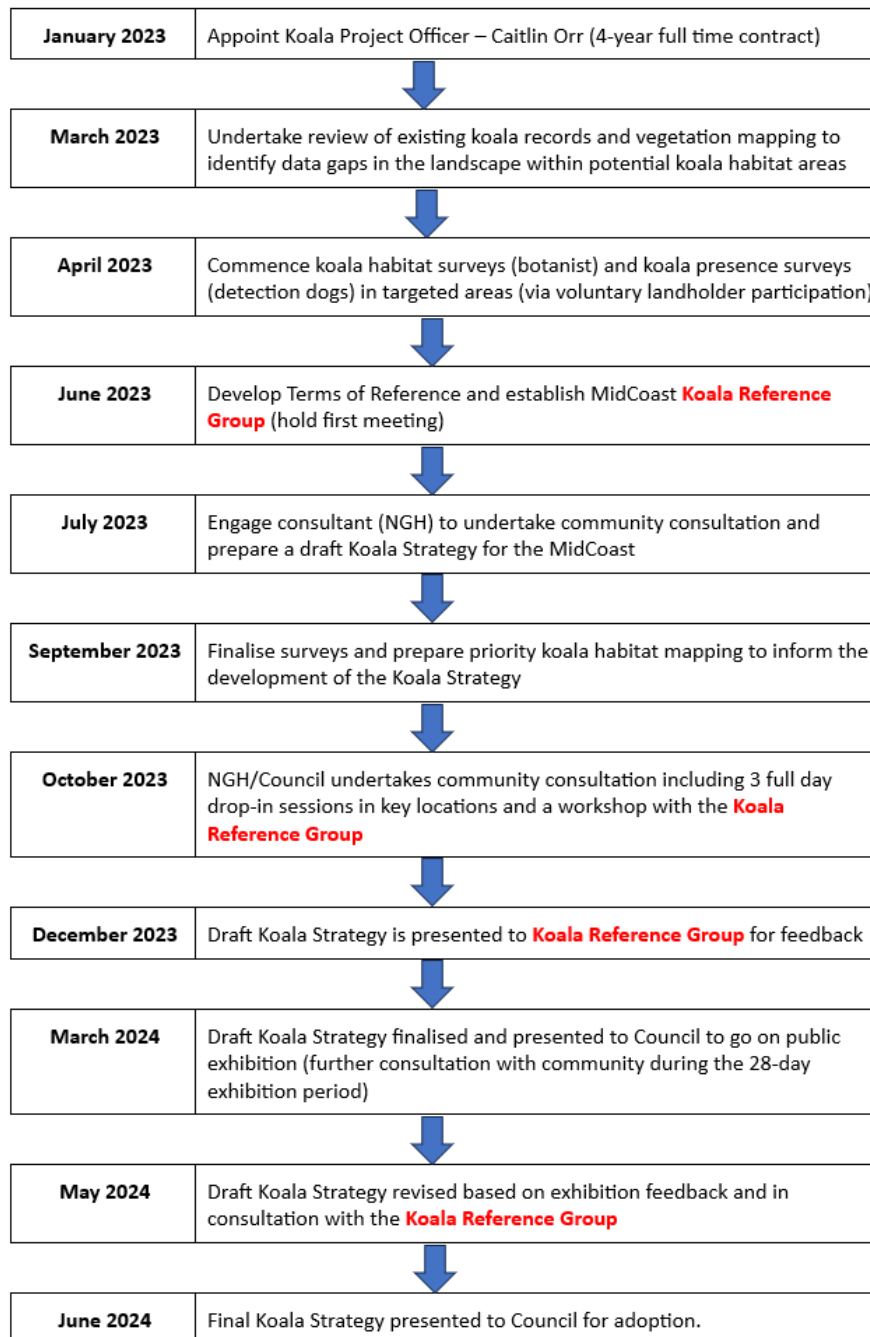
| | |
|---|---|
| January 2023 | Appoint Koala Project Officer – Caitlin Orr (4-year full time contract) |
| March 2023 | Undertake review of existing koala records and vegetation mapping to identify data gaps in the landscape within potential koala habitat areas |
| April 2023 | Commence koala habitat surveys (botanist) and koala presence surveys (detection dogs) in targeted areas (via voluntary landholder participation) |
| June 2023 | Develop Terms of Reference and establish MidCoast Koala Reference Group (hold first meeting) |
| July 2023 | Engage consultant (NGH) to undertake community consultation and prepare a draft Koala Strategy for the MidCoast |
| September 2023 | Finalise surveys and prepare priority koala habitat mapping to inform the development of the Koala Strategy |
| October 2023 | NGH/Council undertakes community consultation including 3 full day drop-in sessions in key locations and a workshop with the Koala Reference Group |
| December 2023 | Draft Koala Strategy is presented to Koala Reference Group for feedback |
| March 2024 | Draft Koala Strategy finalised and presented to Council to go on public exhibition (further consultation with community during the 28-day exhibition period) |
| May 2024 | Draft Koala Strategy revised based on exhibition feedback and in consultation with the Koala Reference Group |
| June 2024 | Final Koala Strategy presented to Council for adoption. |